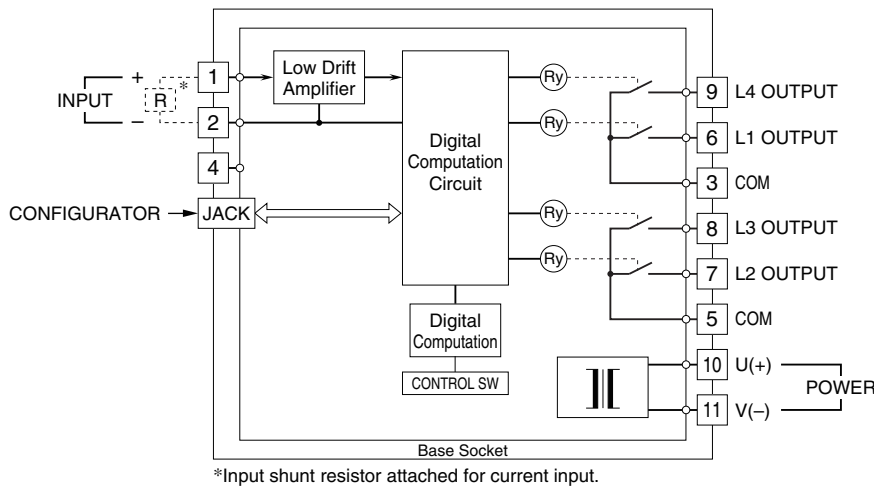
INPUT
+
–
R
*
1
2
4
CONFIGURATOR
JACK
Low Drift Amplifier
Digital Computation Circuit
Digital Computation
CONTROL SW
Ry
Ry
Ry
Ry
9 L4 OUTPUT
6 L1 OUTPUT
3 COM
8 L3 OUTPUT
7 L2 OUTPUT
5 COM
10 U(+)
11 V(–)
POWER
Base Socket
*Input shunt resistor attached for current input.